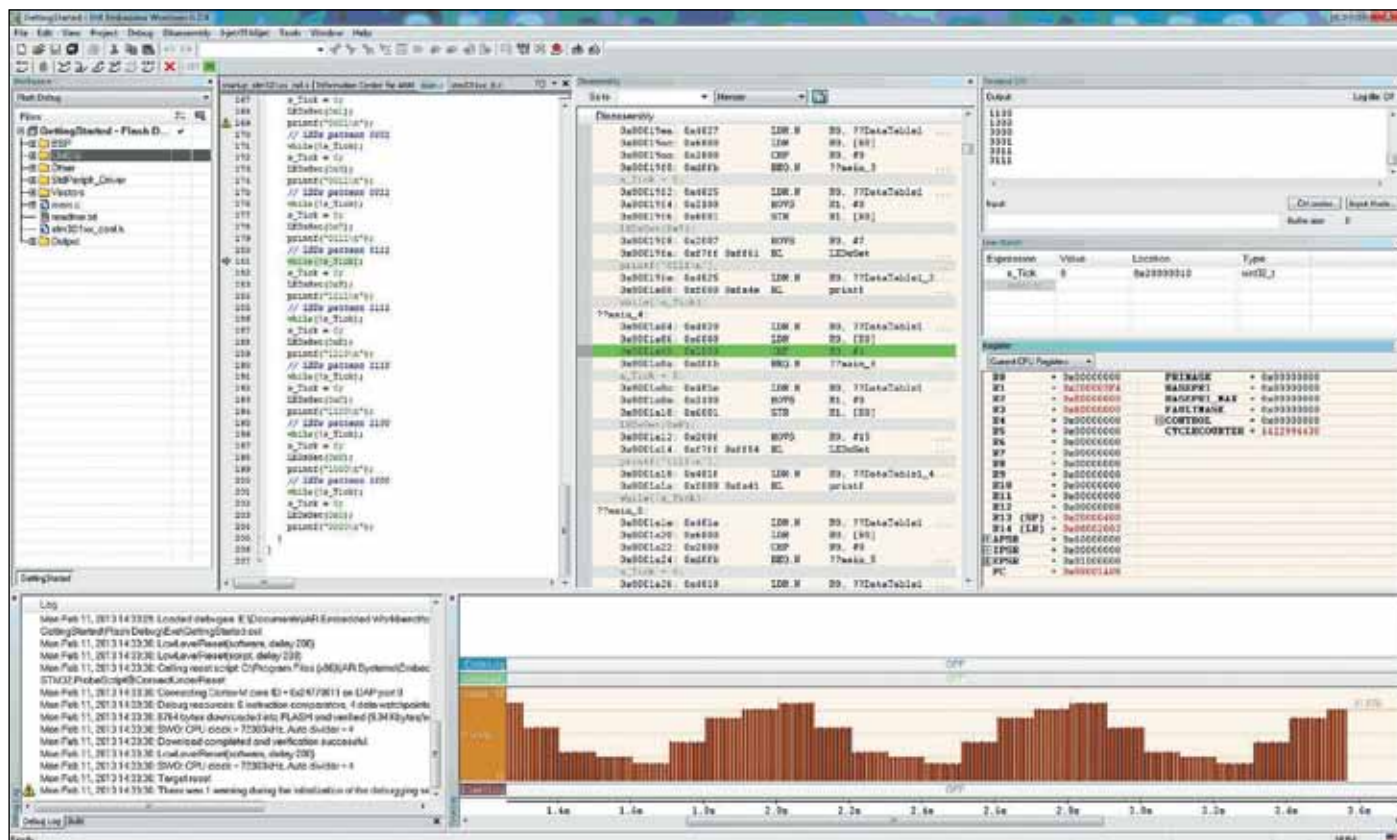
GettingStarted - IAR Embedded Workbench IDE

File Edit View Project Debug Disassembly Tools Window Help

Workspace
Flash Debug
Files
GettingStarted - Flash D...
BSP
Driver
StdPeriph_Driver
Vectors
main.c
readme.txt
stm32f4xx_conf.h
Output

GettingStarted

Disassembly
Go to Memory

Disassembly
0x08001a0e: 0x4827 LDR.N R0, ??DataTable1
0x08001a10: 0x6800 LDR R0, [R0]
0x08001a12: 0x2800 CMP R0, #0
0x08001a14: 0xd0fb BEQ.N ??main_3
0x08001a16: 0x4825 LDR.N R0, ??DataTable1
0x08001a18: 0x2100 MOVS R1, #0
0x08001a1a: 0x6001 STR R1, [R0]
0x08001a1c: 0x2007 MOVS R0, #7
0x08001a1e: 0xf7ff 0xfd61 BL LEDsSet
0x08001a22: 0x4825 LDR.N R0, ??DataTable1_3
0x08001a24: 0xf000 0xfa4e BL printf
??main_4:
0x08001a28: 0x4820 LDR.N R0, ??DataTable1
0x08001a2a: 0x6800 LDR R0, [R0]
0x08001a2c: 0x2800 CMP R0, #0
0x08001a2e: 0xd0fb BEQ.N ??main_4
0x08001a30: 0x481e LDR.N R0, ??DataTable1
0x08001a32: 0x2100 MOVS R1, #0
0x08001a34: 0x6001 STR R1, [R0]
0x08001a36: 0x200f MOVS R0, #15
0x08001a38: 0xf7ff 0xfd54 BL LEDsSet
0x08001a3c: 0x481d LDR.N R0, ??DataTable1_4
0x08001a3e: 0xf000 0xfa41 BL printf
??main_5:
0x08001a42: 0x481a LDR.N R0, ??DataTable1
0x08001a44: 0x6800 LDR R0, [R0]
0x08001a46: 0x2800 CMP R0, #0
0x08001a48: 0xd0fb BEQ.N ??main_5
0x08001a4a: 0x4818 LDR.N R0, ??DataTable1

Terminal I/O
Output
1110
1100
1000
0001
0011
0111
Input
Ctrl codes Input Mode
Buffer size: 0

Live Watch
| Expression | Value | Location | Type |
|---|---|---|---|
| s_Tick | 0 | 0x20000010 | uint32_t |

Register
Current CPU Registers
R0 = 0x00000000 PRIMASK = 0x00000000
R1 = 0x00000000 BASEPRI = 0x00000000
R2 = 0x00000000 BASEPRI_MAX = 0x00000000
R3 = 0x00000000 FAULTMASK = 0x00000000
R4 = 0x00000000 CONTROL = 0x00000000
R5 = 0x00000000 CYCLECOUNTER = 1422994430
R6 = 0x00000000
R7 = 0x00000000
R8 = 0x00000000
R9 = 0x00000000
R10 = 0x00000000
R11 = 0x00000000
R12 = 0x00000000
R13 (SP) = 0x20000400
R14 (LR) = 0x08002603
APSR = 0x20000000
IPSR = 0x00000000
EPSR = 0x01000000
PC = 0x08001a2e

Log
Mon Feb 11, 2013 14:33:28: Loaded debugee: E:\Documents\IAR Embedded Workbench\GettingStarted\Flash Debug\Exe\GettingStarted.out
Mon Feb 11, 2013 14:33:30: LowLevelReset(software, delay 200)
Mon Feb 11, 2013 14:33:30: LowLevelReset(script, delay 200)
Mon Feb 11, 2013 14:33:30: Calling reset script: C:\Program Files (x86)\IAR Systems\Embedded Workbench\STM32 ProbeScripts\ConnectUnderReset
Mon Feb 11, 2013 14:33:30: Connecting Cortex-M core ID = 0x2477011 on DAP port 0
Mon Feb 11, 2013 14:33:30: Debug resources: 6 instruction comparators, 4 data watchpoints
Mon Feb 11, 2013 14:33:30: 8764 bytes downloaded into FLASH and verified (9.34 Kbytes/sec)
Mon Feb 11, 2013 14:33:30: SWO: CPU clock = 72363kHz, Auto divider = 4
Mon Feb 11, 2013 14:33:30: Download completed and verification successful.
Mon Feb 11, 2013 14:33:30: LowLevelReset(software, delay 200)
Mon Feb 11, 2013 14:33:30: SWO: CPU clock = 72363kHz, Auto divider = 4
Mon Feb 11, 2013 14:33:30: Target reset
Mon Feb 11, 2013 14:33:30: There was 1 warning during the initialization of the debugging session.

Debug Log Build

OFF
OFF
OFF
1.4s 1.6s 1.8s 2.0s 2.2s 2.4s 2.6s 2.8s 3.0s 3.2s 3.4s 3.6s

Ready